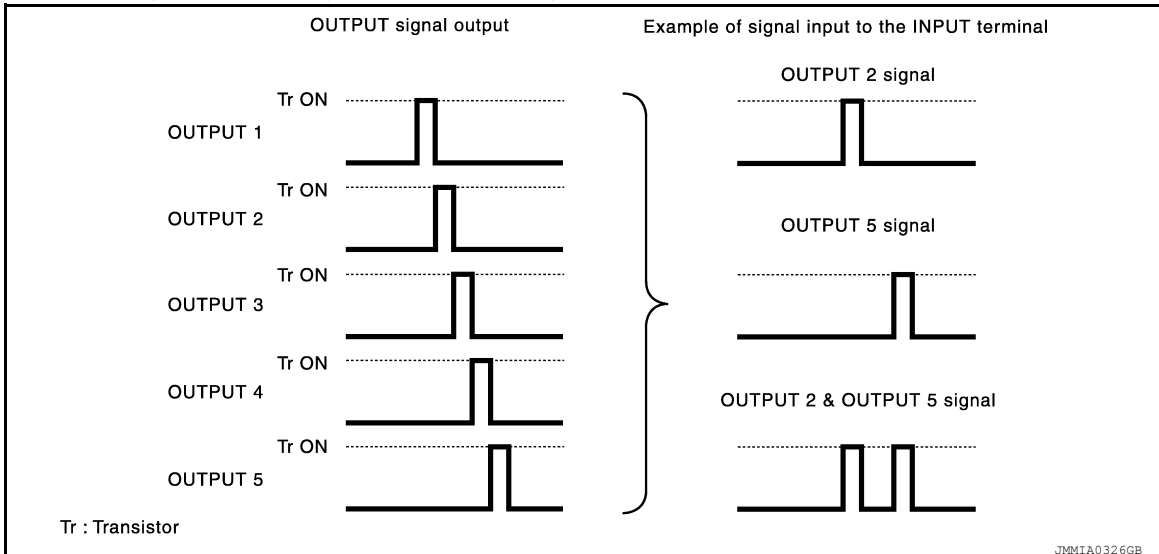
OUTPUT signal output

Example of signal input to the INPUT terminal

Tr ON
OUTPUT 1

Tr ON
OUTPUT 2

Tr ON
OUTPUT 3

Tr ON
OUTPUT 4

Tr ON
OUTPUT 5

OUTPUT 2 signal

OUTPUT 5 signal

OUTPUT 2 & OUTPUT 5 signal

Tr : Transistor

JMMIA0326GB